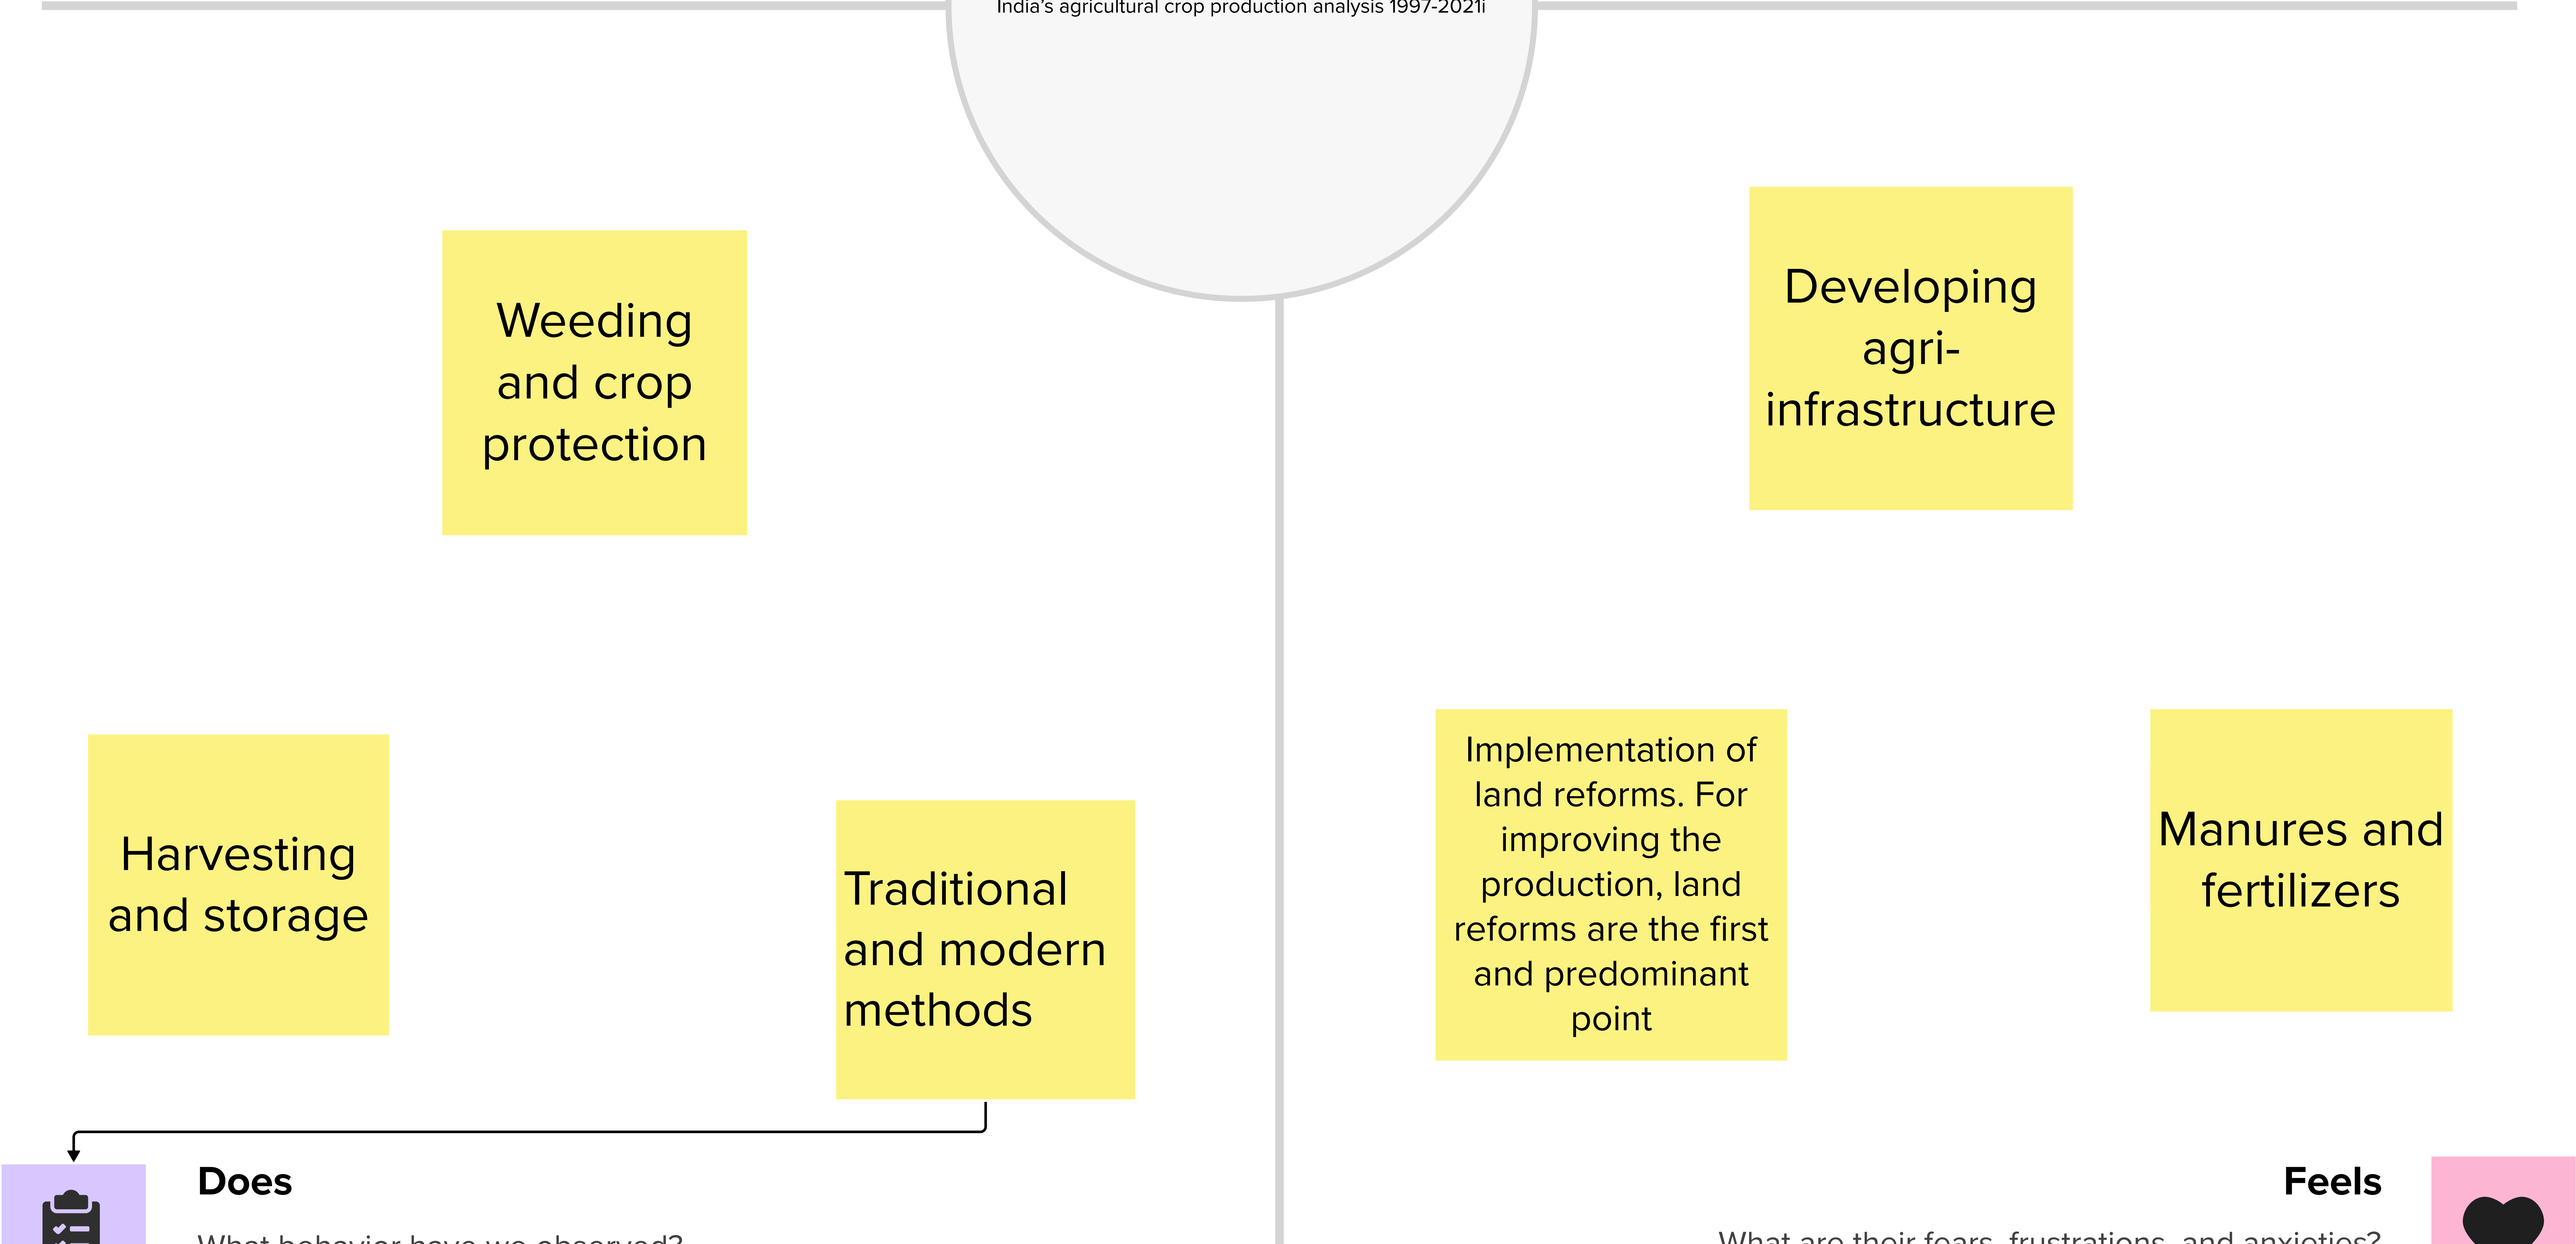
India's agricultural crop production analysis 1997-2021i

Weeding and crop protection

Developing agri-infrastructure

Harvesting and storage

Traditional and modern methods

Implementation of land reforms. For improving the production, land reforms are the first and predominant point

Manures and fertilizers

Does

What behavior have we observed?

Feels

What are their fears, frustrations, and anxieties?